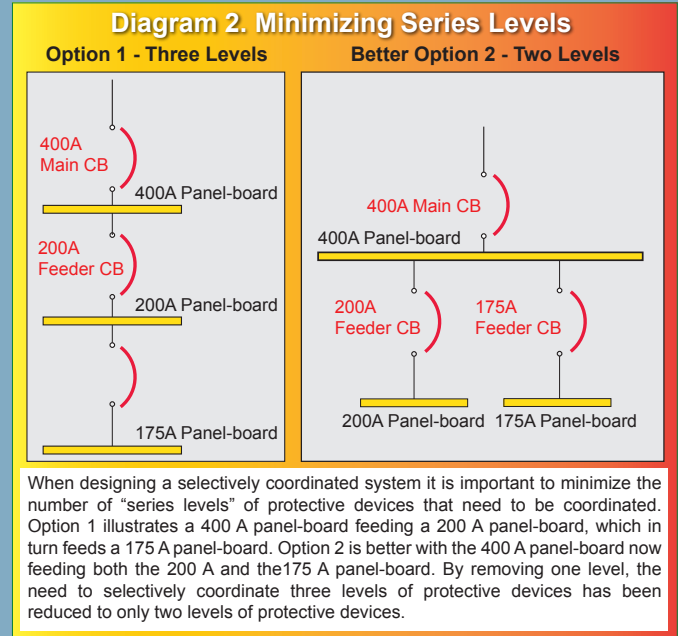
Diagram 2. Minimizing Series Levels

Option 1 - Three Levels

400A Main CB

400A Panel-board

200A Feeder CB

200A Panel-board

175A Panel-board

Better Option 2 - Two Levels

400A Main CB

400A Panel-board

200A Feeder CB

175A Feeder CB

200A Panel-board

175A Panel-board

When designing a selectively coordinated system it is important to minimize the number of “series levels” of protective devices that need to be coordinated. Option 1 illustrates a 400 A panel-board feeding a 200 A panel-board, which in turn feeds a 175 A panel-board. Option 2 is better with the 400 A panel-board now feeding both the 200 A and the175 A panel-board. By removing one level, the need to selectively coordinate three levels of protective devices has been reduced to only two levels of protective devices.